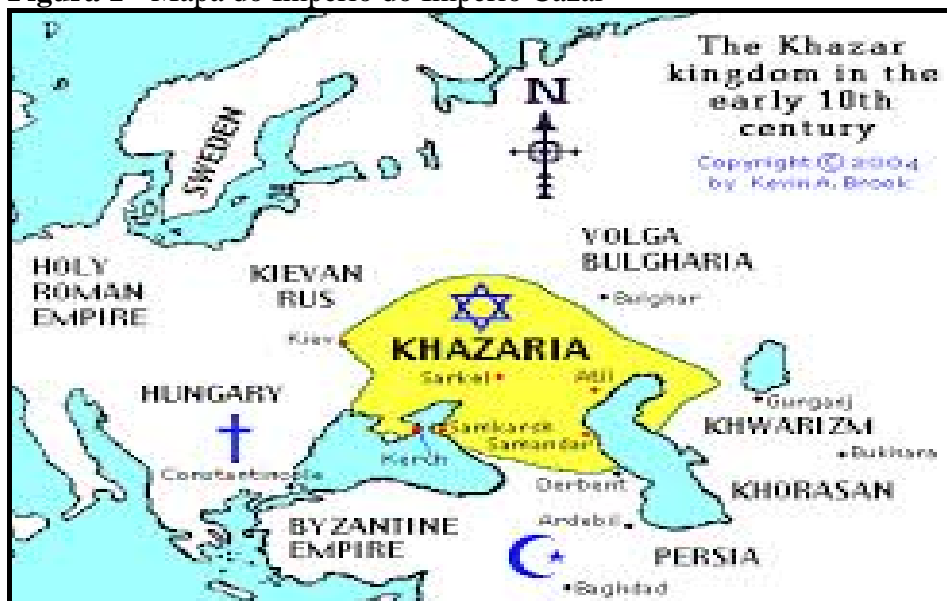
Figura 2 - Mapa do Império do Império Cazar

The Khazar kingdom in the early 10th century

Copyright © 2004 by Kevin A. Brook

N

SWEDEN

VOLGA BULGHARIA

Bulghar

HOLY ROMAN EMPIRE

KIEVAN RUS

Kiev

KHAZARIA

Sarkel

Atil

HUNGARY

Gurganj

KHWARIZM

Bukhara

Samkarsh

Samandar

Kerch

Constantinople

Derbent

KHORASAN

Ardabil

BYZANTINE EMPIRE

PERSIA

Baghdad